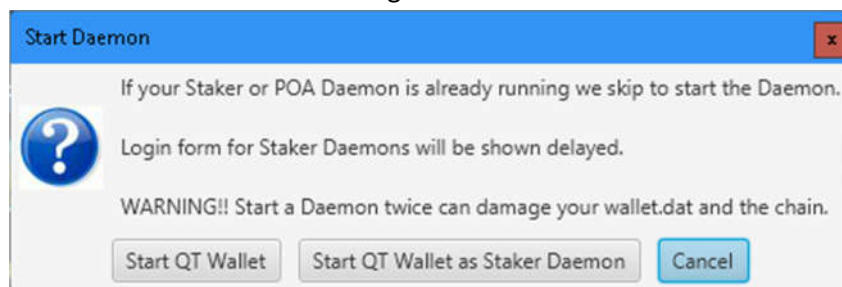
Start Daemon

x

?

If your Staker or POA Daemon is already running we skip to start the Daemon.

Login form for Staker Daemons will be shown delayed.

WARNING!! Start a Daemon twice can damage your wallet.dat and the chain.

Start QT Wallet

Start QT Wallet as Staker Daemon

Cancel